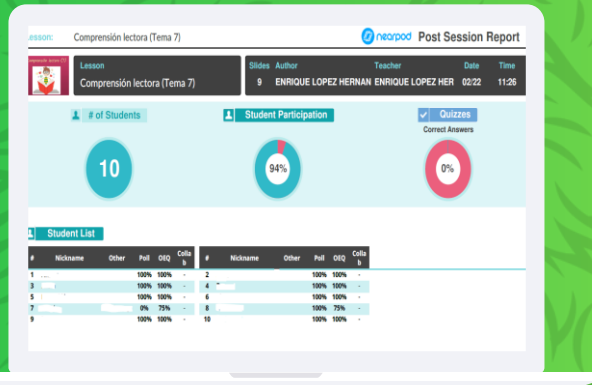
Lesson: Comprensión lectora (Tema 7)

nearpod Post Session Report

Comprensión lectora

| Lesson | Slides | Author | Teacher | Date | Time |
|---|---|---|---|---|---|
| Comprensión lectora (Tema 7) | 9 | ENRIQUE LOPEZ HERNAN | ENRIQUE LOPEZ HER | 02/22 | 11:26 |

# of Students

10

Student Participation

94%

Quizzes

Correct Answers

0%

Student List

| # | Nickname | Other | Poll | OEQ | Collab |
|---|---|---|---|---|---|
| 1 | | | 100% | 100% | - |
| 3 | | | 100% | 100% | - |
| 5 | | | 100% | 100% | - |
| 7 | | | 0% | 75% | - |
| 9 | | | 100% | 100% | - |

| # | Nickname | Other | Poll | OEQ | Collab |
|---|---|---|---|---|---|
| 2 | | | 100% | 100% | - |
| 4 | | | 100% | 100% | - |
| 6 | | | 100% | 100% | - |
| 8 | | | 100% | 75% | - |
| 10 | | | 100% | 100% | - |